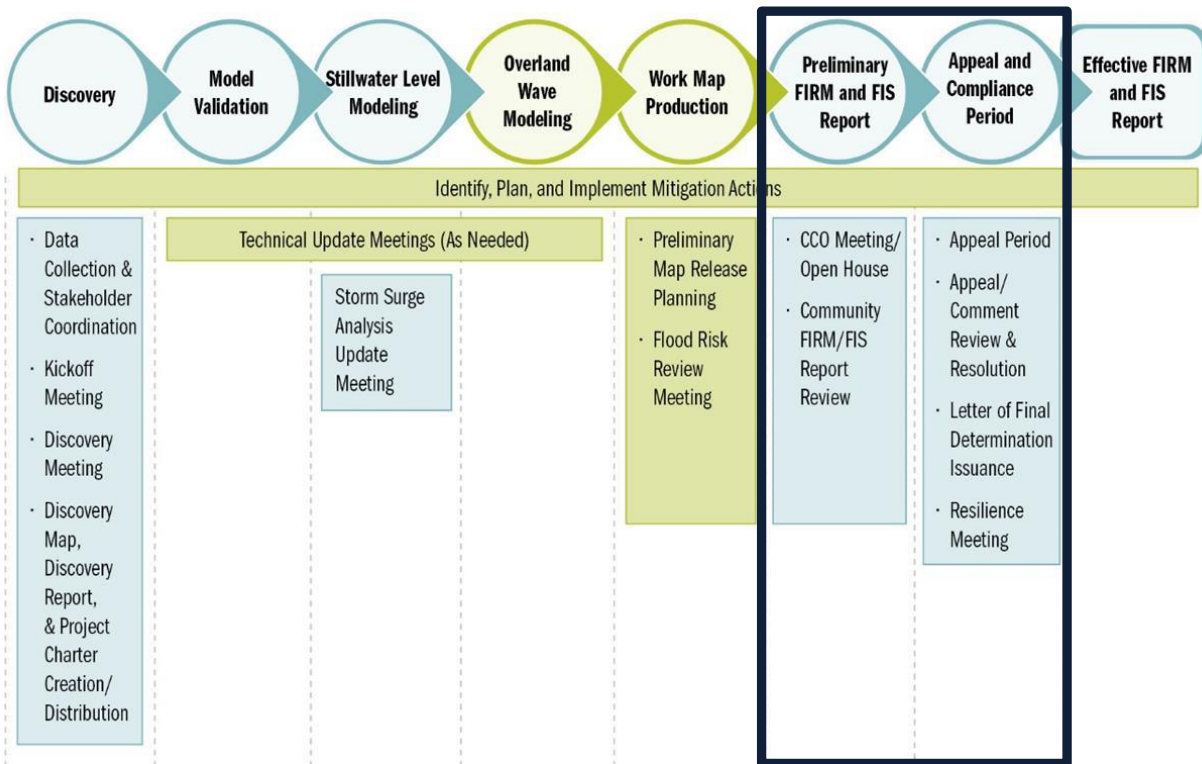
Discovery

Model Validation

Stillwater Level Modeling

Overland Wave Modeling

Work Map Production

Preliminary FIRM and FIS Report

Appeal and Compliance Period

Effective FIRM and FIS Report

Identify, Plan, and Implement Mitigation Actions

· Data Collection & Stakeholder Coordination
· Kickoff Meeting
· Discovery Meeting
· Discovery Map, Discovery Report, & Project Charter Creation/ Distribution

Technical Update Meetings (As Needed)

Storm Surge Analysis Update Meeting

· Preliminary Map Release Planning
· Flood Risk Review Meeting

· CCO Meeting/ Open House
· Community FIRM/FIS Report Review

· Appeal Period
· Appeal/ Comment Review & Resolution
· Letter of Final Determination Issuance
· Resilience Meeting